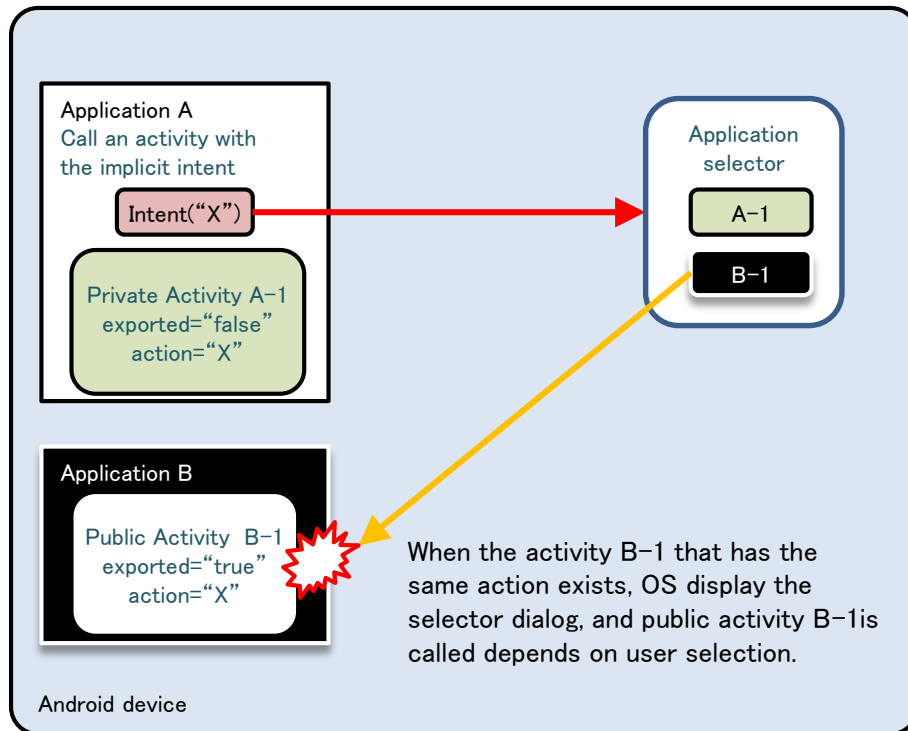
Application A
Call an activity with the implicit intent

Intent(“X”)

Private Activity A−1
exported=“false”
action=“X”

Application selector

A−1

B−1

Application B

Public Activity B−1
exported=“true”
action=“X”

When the activity B−1 that has the same action exists, OS display the selector dialog, and public activity B−1is called depends on user selection.

Android device